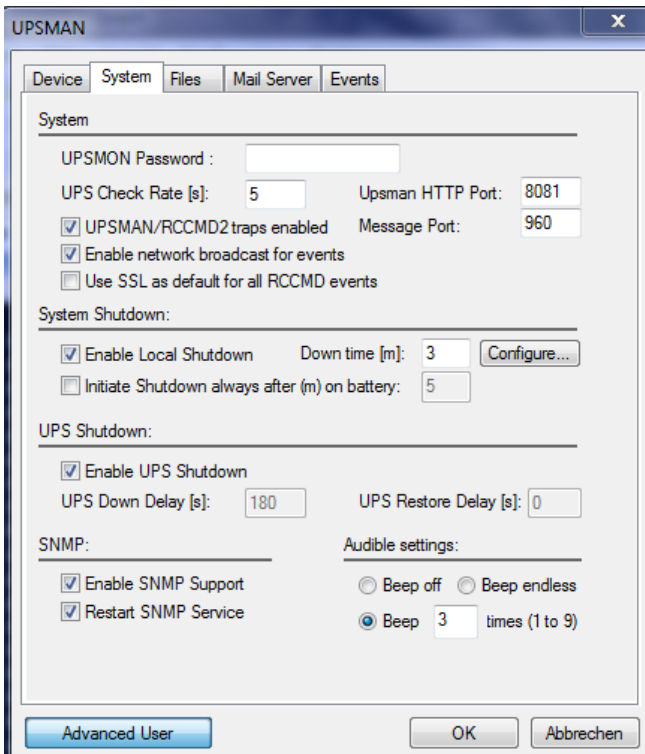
UPSMAN

x

Device | System | Files | Mail Server | Events

System

UPSMON Password :

UPS Check Rate [s]: 5

Upsman HTTP Port: 8081

UPSMAN/RCCMD2 traps enabled

Message Port: 960

Enable network broadcast for events

Use SSL as default for all RCCMD events

System Shutdown:

Enable Local Shutdown

Down time [m]: 3

Configure...

Initiate Shutdown always after (m) on battery: 5

UPS Shutdown:

Enable UPS Shutdown

UPS Down Delay [s]: 180

UPS Restore Delay [s]: 0

SNMP:

Enable SNMP Support

Restart SNMP Service

Audible settings:

Beep off

Beep endless

Beep 3 times (1 to 9)

Advanced User

OK

Abbrechen